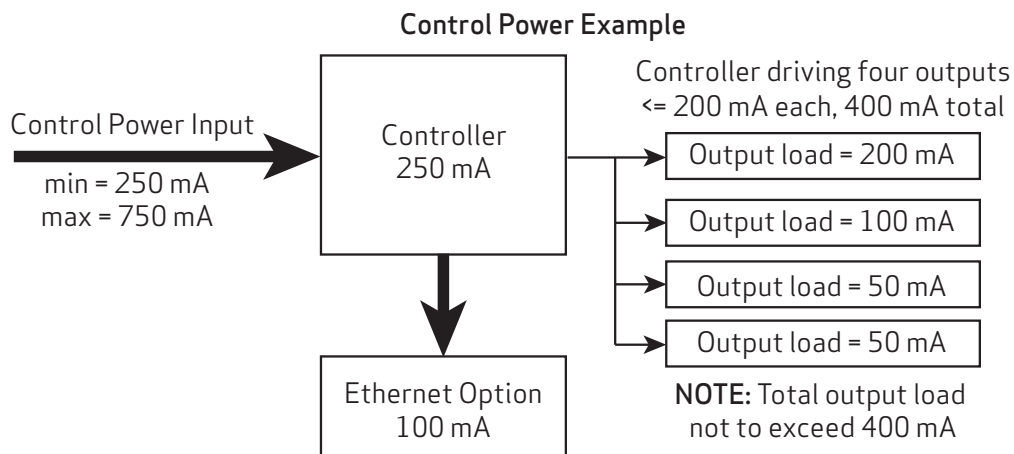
Control Power Example

Controller driving four outputs
<= 200 mA each, 400 mA total

Control Power Input

min = 250 mA
max = 750 mA

Controller
250 mA

Output load = 200 mA

Output load = 100 mA

Output load = 50 mA

Output load = 50 mA

Ethernet Option
100 mA

NOTE: Total output load not to exceed 400 mA